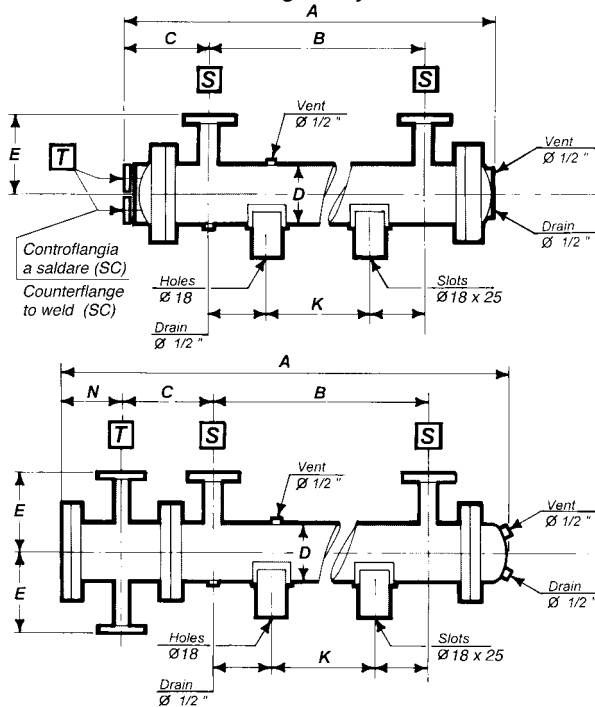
A
C
B
S
S
Vent
Ø 1/2 "
Vent
Ø 1/2 "
E
T
D
Drain
Ø 1/2 "
Controflangia a saldare (SC)
Counterflange to weld (SC)
Holes
Ø 18
Slots
Ø 18 x 25
Drain
Ø 1/2 "
K

A
N
C
B
T
S
S
Vent
Ø 1/2 "
Vent
Ø 1/2 "
E
D
E
Drain
Ø 1/2 "
Holes
Ø18
Slots
Ø 18 x 25
K
Drain
Ø 1/2 "